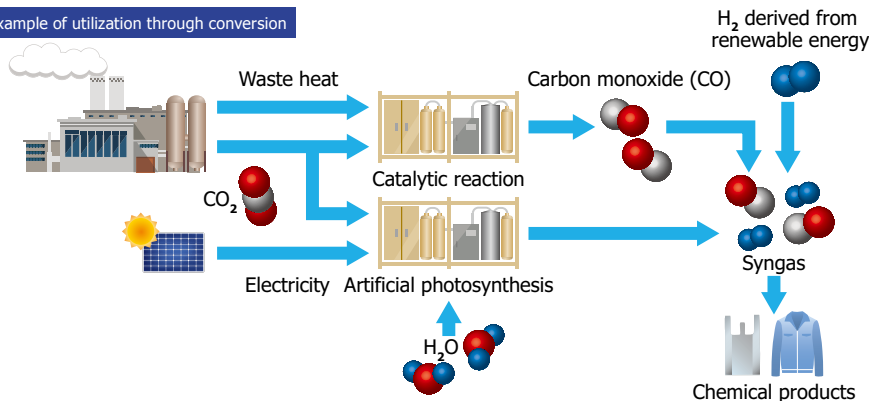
xample of utilization through conversion

$H_2$ derived from renewable energy

Waste heat

Carbon monoxide (CO)

$CO_2$

Catalytic reaction

Syngas

Electricity

Artificial photosynthesis

$H_2O$

Chemical products